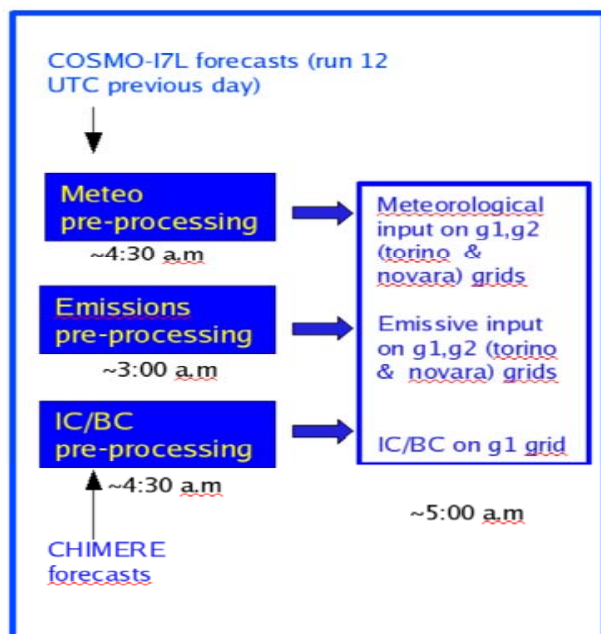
COSMO-I7L forecasts (run 12 UTC previous day)

Meteo pre-processing

~4:30 a.m

Emissions pre-processing

~3:00 a.m

IC/BC pre-processing

~4:30 a.m

CHIMERE forecasts

Meteorological input on g1,g2 (torino & novara) grids

Emissive input on g1,g2 (torino & novara) grids

IC/BC on g1 grid

~5:00 a.m